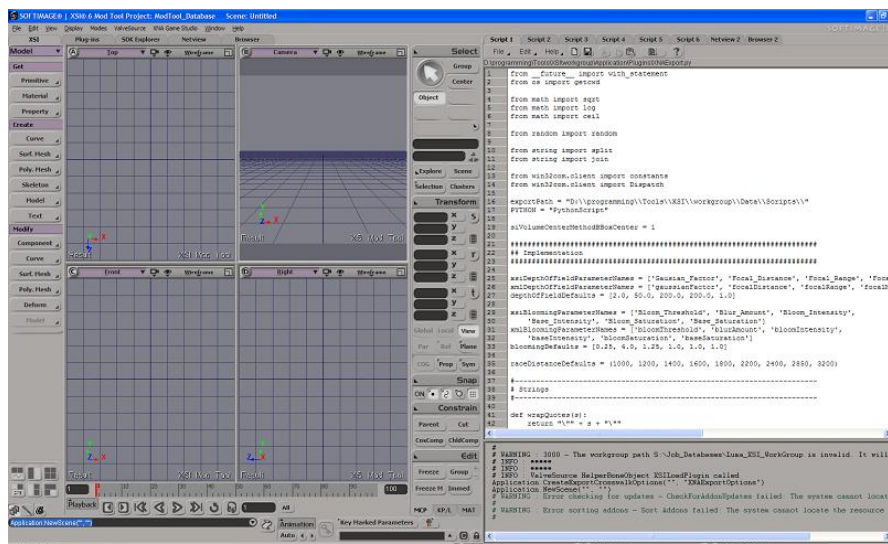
SOFTIMAGE® | XSI® 6 Mod Tool Project: ModTool_Database Scene: Untitled

File Edit View Display Modes ValveSource XNA Game Studio Window Help

XSI Plug-ins SDK Explorer Netview Browser

Model

Get

Primitive

Material

Property

Create

Curve

Surf. Mesh

Poly. Mesh

Skeleton

Model

Text

Modify

Component

Curve

Surf. Mesh

Poly. Mesh

Deform

Model

A Top Wireframe

B Camera Wireframe

C Front Wireframe

D Right Wireframe

XSI Mod Tool

Select

Group

Center

Object

Explore Scene

Selection Clusters

Transform

Global Local View

Par Ref Plane

COG Prop Sym

Snap

ON

Constrain

Parent Cut

ConComp ChldComp

Edit

Freeze Group

Freeze M Immed

MCP KP/L MAT

Playback

All

100

Animation

Key Marked Parameters

Auto

Application.NewScene("", "")

Script 1 Script 2 Script 3 Script 4 Script 5 Script 6 Netview 2 Browser 2

File Edit Help

D:\programming\Tools\XSI\workgroup\Application\Plugins\XNAExport.py

1 from __future__ import with_statement
2 from os import getcwd
3
4 from math import sqrt
5 from math import log
6 from math import ceil
7
8 from random import random
9
10 from string import split
11 from string import join
12
13 from win32com.client import constants
14 from win32com.client import Dispatch
15
16 exportPath = "D:\\programming\\Tools\\XSI\\workgroup\\Data\\Scripts\\"
17 PYTHON = "PythonScript"
18
19 xsiVolumeCenterMethodBBoxCenter = 1
20
21 ################################################################
22 ## Implementation
23 ################################################################
24
25 xsiDepthOfFieldParameterNames = ['Gausian_Factor', 'Focal_Distance', 'Focal_Range', 'Foc
26 xmlDepthOfFieldParameterNames = ['gaussianFactor', 'focalDistance', 'focalRange', 'focal
27 depthOfFieldDefaults = [2.0, 50.0, 200.0, 200.0, 1.0]
28
29 xsiBloomingParameterNames = ['Bloom_Threshold', 'Blur_Amount', 'Bloom_Intensity',
30     'Base_Intensity', 'Bloom_Saturation', 'Base_Saturation']
31 xmlBloomingParameterNames = ['bloomThreshold', 'blurAmount', 'bloomIntensity',
32     'baseIntensity', 'bloomSaturation', 'baseSaturation']
33 bloomingDefaults = [0.25, 4.0, 1.25, 1.0, 1.0, 1.0]
34
35 raceDistanceDefaults = (1000, 1200, 1400, 1600, 1800, 2200, 2400, 2850, 3200)
36
37 #-----------------------------------------------------------
38 # Strings
39 #-----------------------------------------------------------
40
41 def wrapQuotes(s):
42     return "\"" + s + "\""

#
# WARNING : 3000 - The workgroup path S:\Job_Databases\Luma_XSI_WorkGroup is invalid. It will
# INFO : *****
# INFO : *****
# INFO : ValveSource HelperBoneObject XSILoadPlugin called
Application.CreateExportCrosswalkOptions("", "XNAExportOptions")
Application.NewScene("", "")
# WARNING : Error checking for updates - CheckForAddonUpdates failed: The system cannot locat
#
# WARNING : Error sorting addons - Sort Addons failed: The system cannot locate the resource